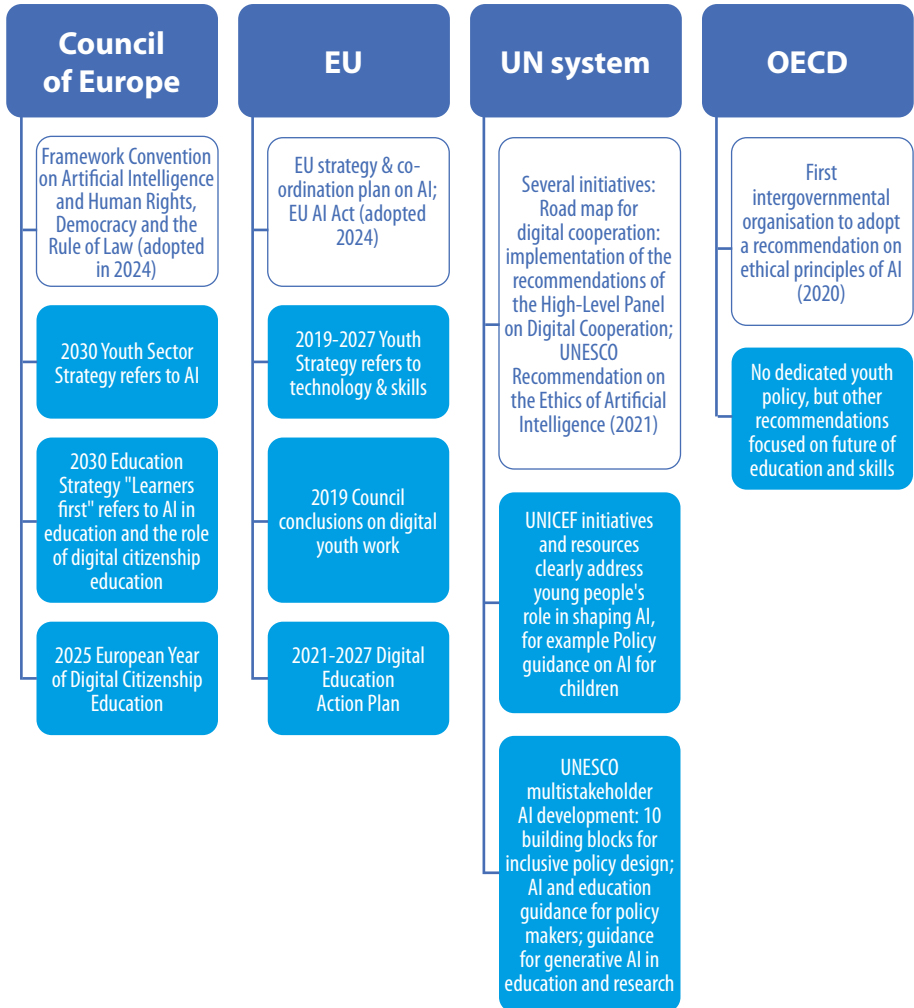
Council of Europe

Framework Convention on Artificial Intelligence and Human Rights, Democracy and the Rule of Law (adopted in 2024)

2030 Youth Sector Strategy refers to AI

2030 Education Strategy "Learners first" refers to AI in education and the role of digital citizenship education

2025 European Year of Digital Citizenship Education

EU

EU strategy & co-ordination plan on AI; EU AI Act (adopted 2024)

2019-2027 Youth Strategy refers to technology & skills

2019 Council conclusions on digital youth work

2021-2027 Digital Education Action Plan

UN system

Several initiatives: Road map for digital cooperation: implementation of the recommendations of the High-Level Panel on Digital Cooperation; UNESCO Recommendation on the Ethics of Artificial Intelligence (2021)

UNICEF initiatives and resources clearly address young people's role in shaping AI, for example Policy guidance on AI for children

UNESCO multistakeholder AI development: 10 building blocks for inclusive policy design; AI and education guidance for policy makers; guidance for generative AI in education and research

OECD

First intergovernmental organisation to adopt a recommendation on ethical principles of AI (2020)

No dedicated youth policy, but other recommendations focused on future of education and skills